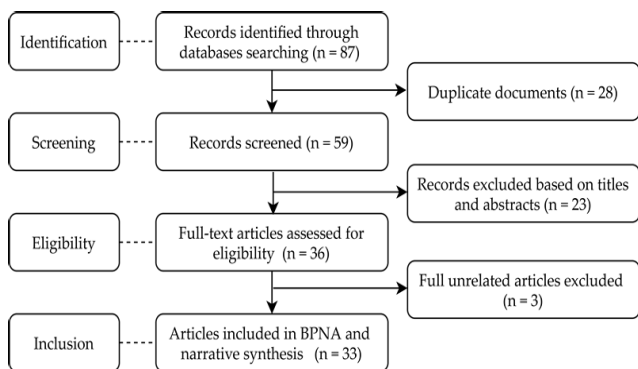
Identification

Records identified through databases searching (n = 87)

Duplicate documents (n = 28)

Screening

Records screened (n = 59)

Records excluded based on titles and abstracts (n = 23)

Eligibility

Full-text articles assessed for eligibility (n = 36)

Full unrelated articles excluded (n = 3)

Inclusion

Articles included in BPNA and narrative synthesis (n = 33)